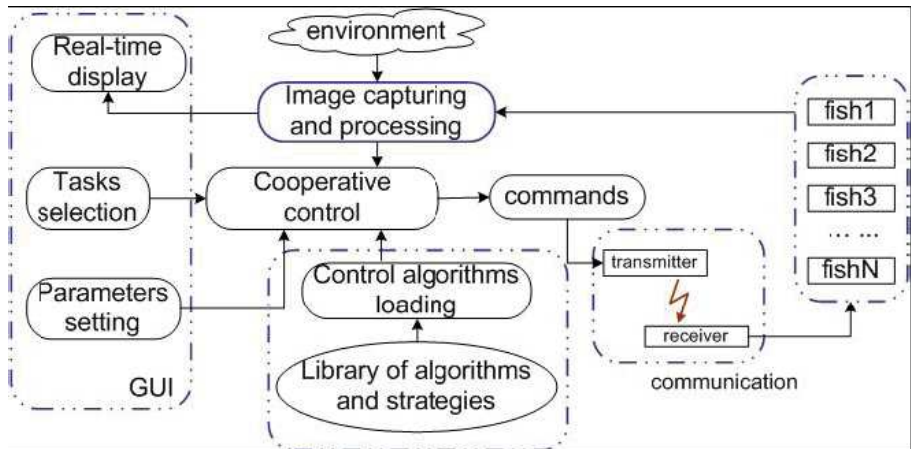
environment

Real-time display

Image capturing and processing

fish1

fish2

fish3

… …

fishN

Tasks selection

Cooperative control

commands

Parameters setting

Control algorithms loading

transmitter

receiver

Library of algorithms and strategies

communication

GUI